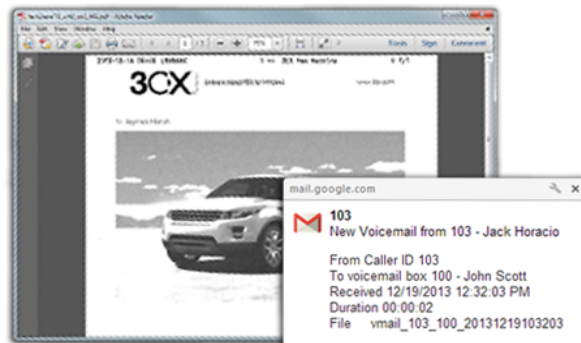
3CX

Tools Sign Comment

mail.google.com

103
New Voicemail from 103 - Jack Horacio

From Caller ID 103
To voicemail box 100 - John Scott
Received 12/19/2013 12:32:03 PM
Duration 00:00:02
File vmail_103_100_20131219103203